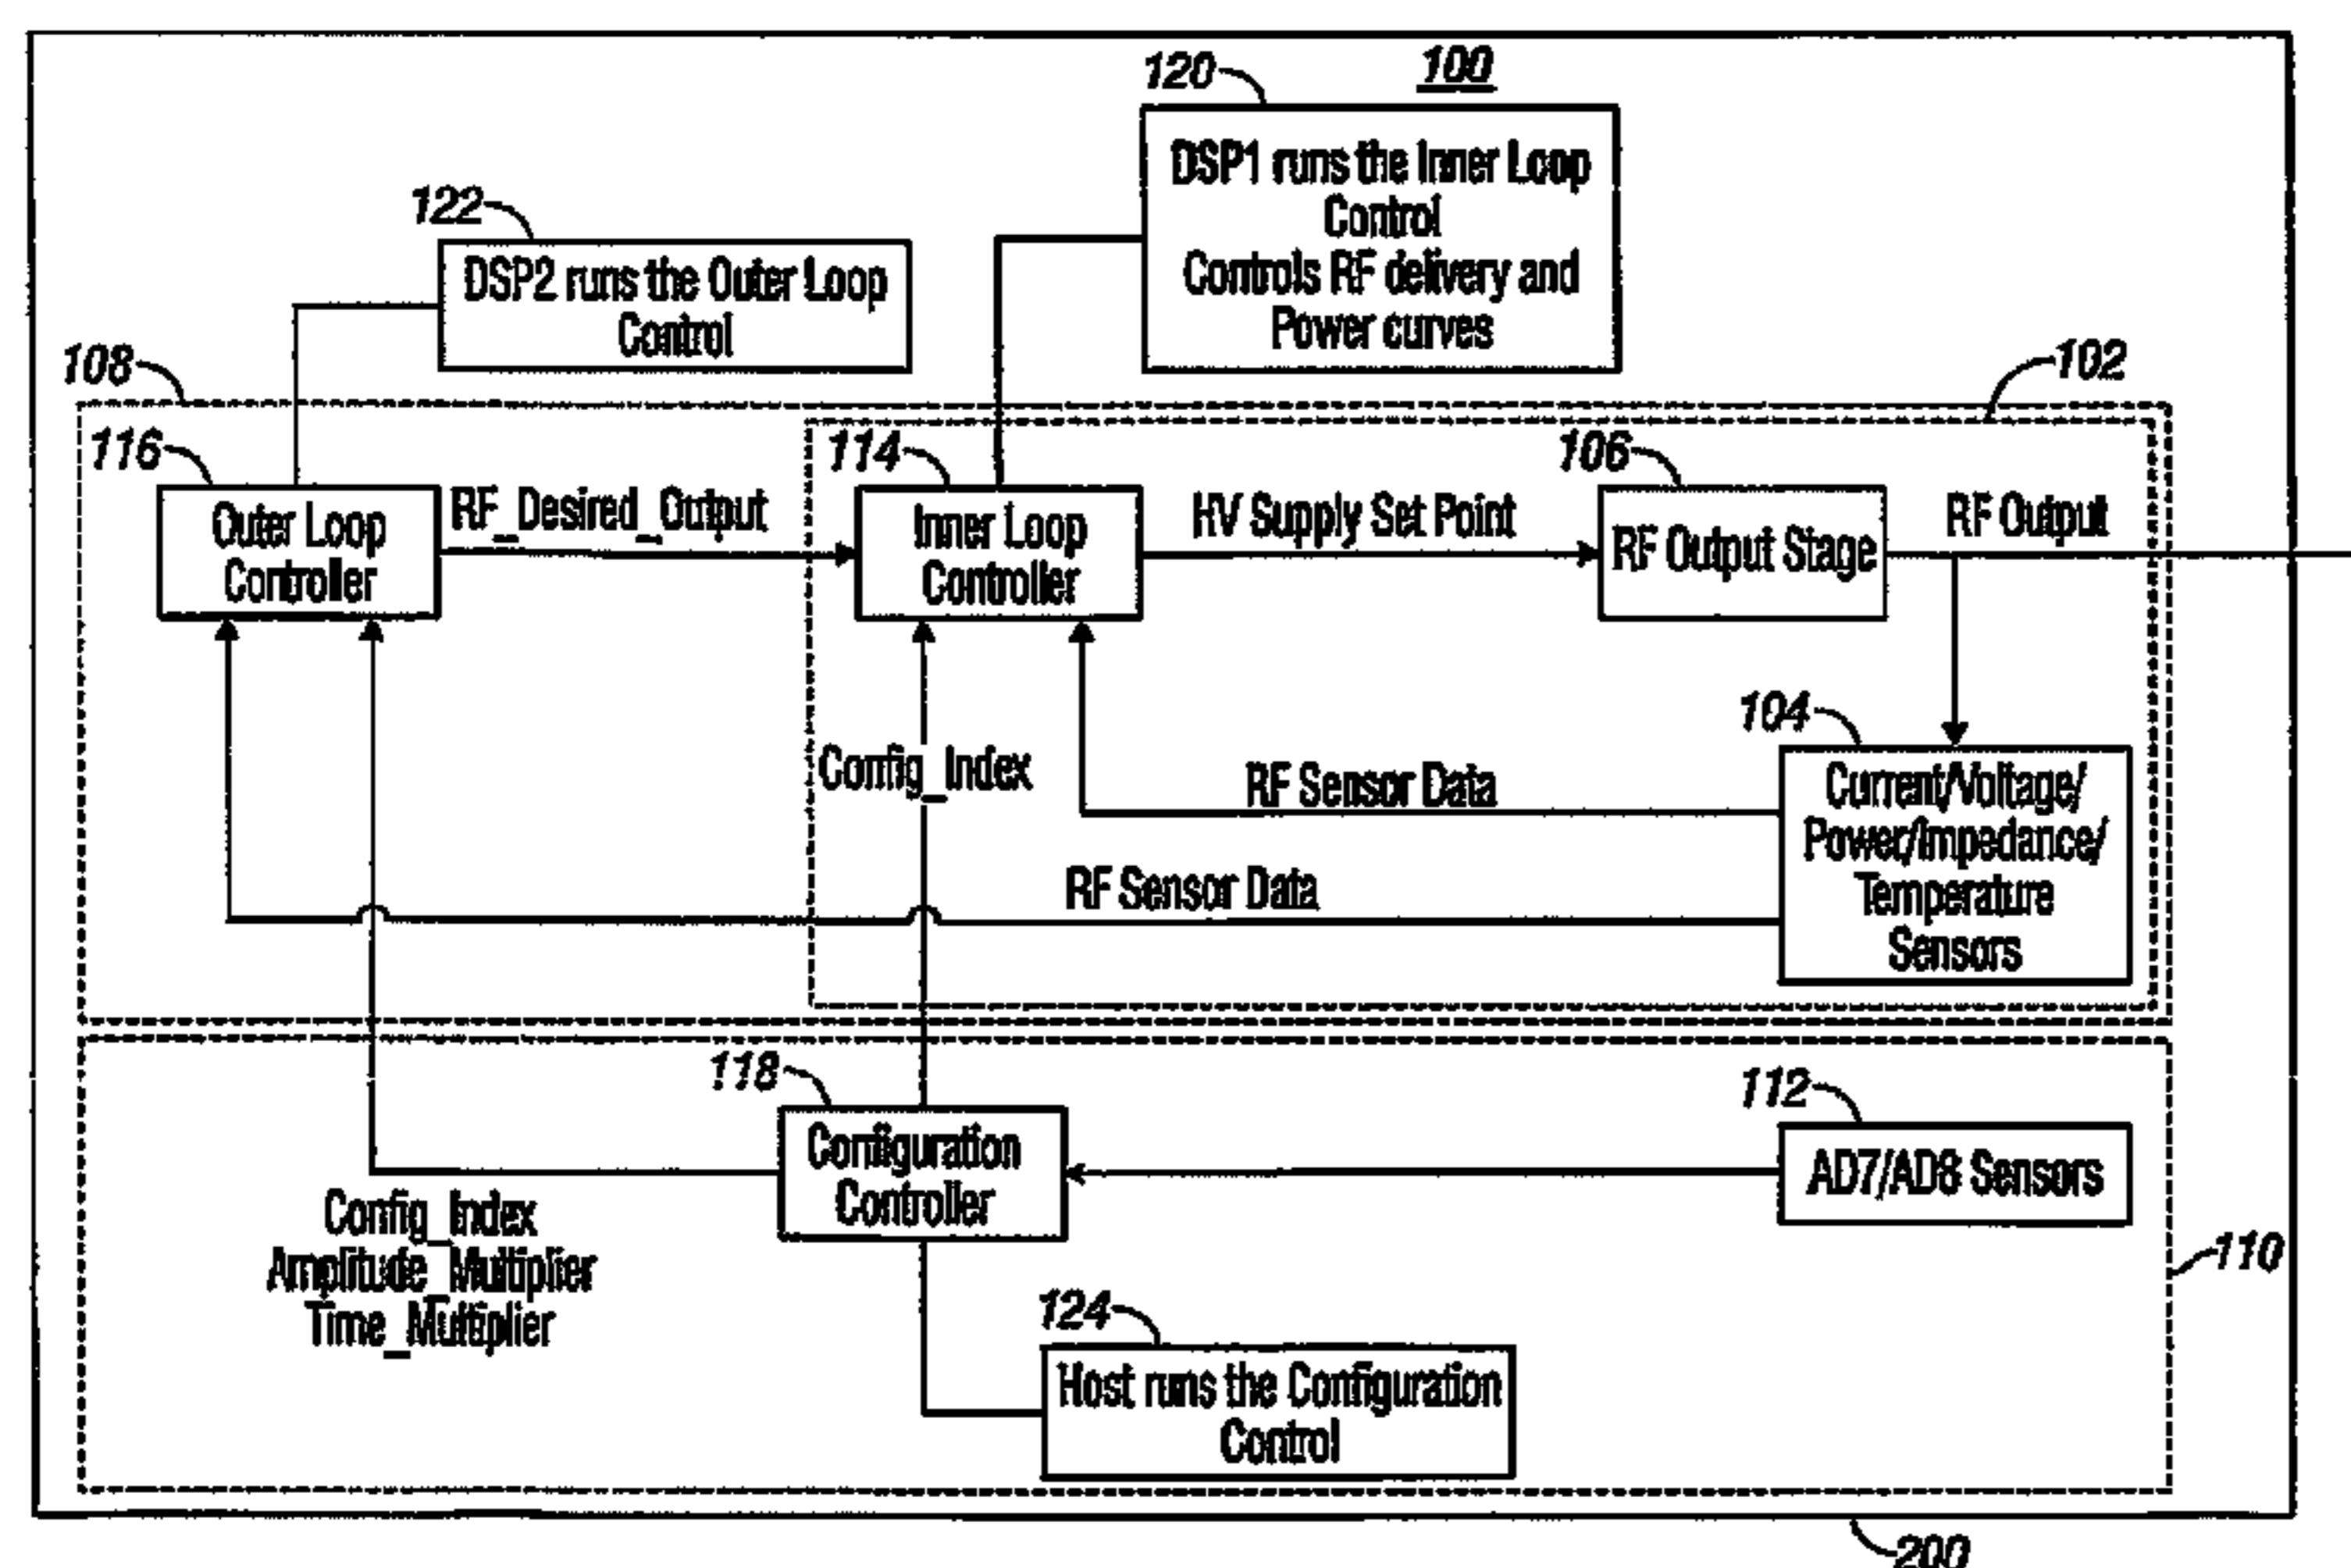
120
100
DSP1 runs the Inner Loop Control
Controls RF delivery and Power curves

122
DSP2 runs the Outer Loop Control

108
102

116
Outer Loop Controller
RF_Desired_Output

114
Inner Loop Controller
HV Supply Set Point

106
RF Output Stage
RF Output

104
Current/Voltage/ Power/Impedance/ Temperature Sensors

Config_Index
RF Sensor Data
RF Sensor Data

118
Configuration Controller

112
AD7/AD8 Sensors

110

Config_Index
Amplitude_Multiplier
Time_Multiplier

124
Host runs the Configuration Control

200